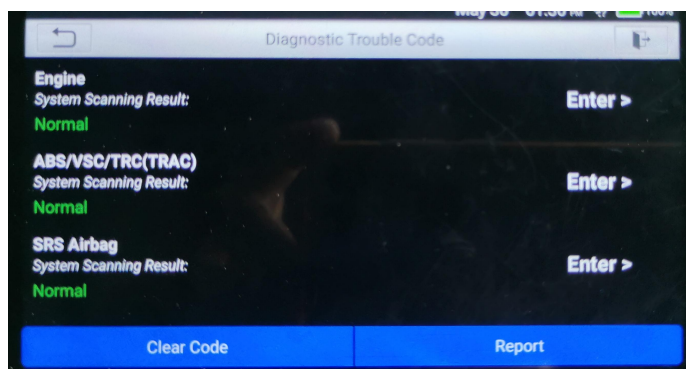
May 30 01:36 PM 100%

Diagnostic Trouble Code

Engine
System Scanning Result:
Normal
Enter >

ABS/VSC/TRC(TRAC)
System Scanning Result:
Normal
Enter >

SRS Airbag
System Scanning Result:
Normal
Enter >

Clear Code
Report